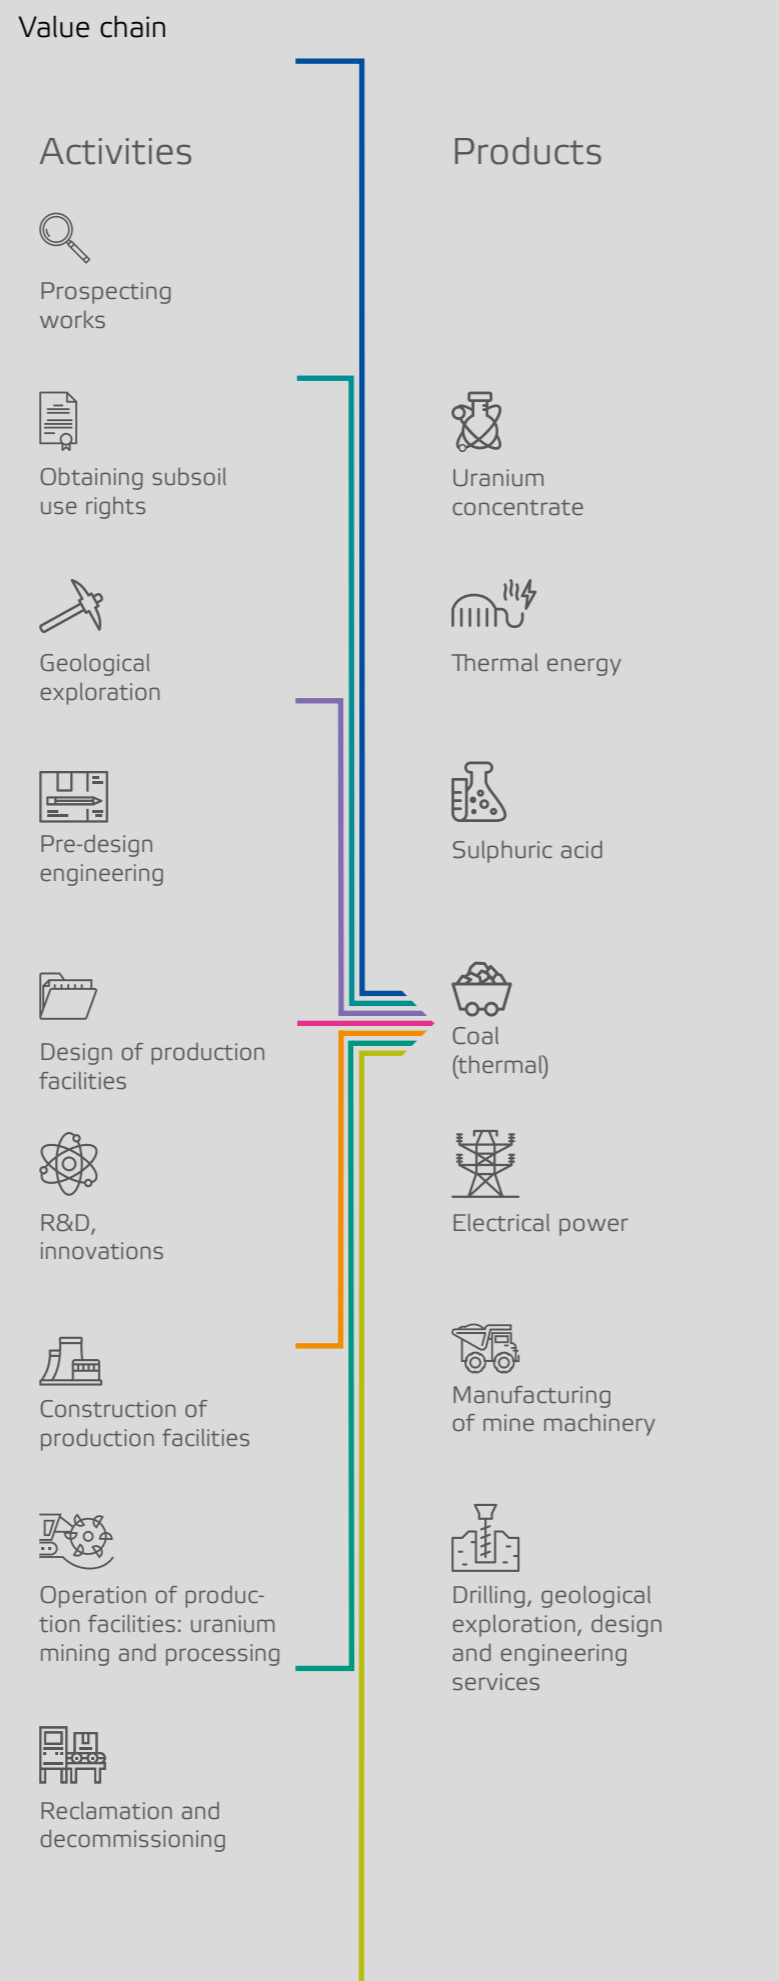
Value chain

Activities

Prospecting works

Obtaining subsoil use rights

Geological exploration

Pre-design engineering

Design of production facilities

R&D, innovations

Construction of production facilities

Operation of production facilities: uranium mining and processing

Reclamation and decommissioning

Products

Uranium concentrate

Thermal energy

Sulphuric acid

Coal (thermal)

Electrical power

Manufacturing of mine machinery

Drilling, geological exploration, design and engineering services